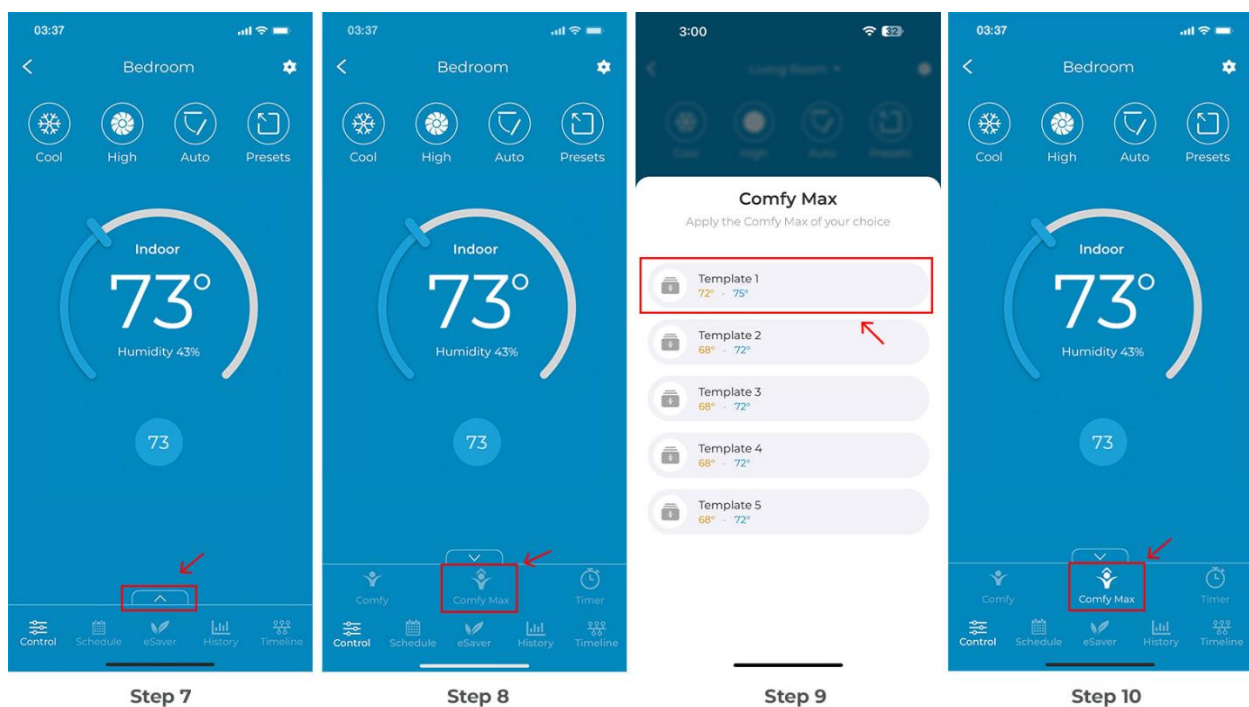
03:37

Bedroom

Cool High Auto Presets

Indoor
73°
Humidity 43%

73

Control Schedule eSaver History Timeline

Step 7

03:37

Bedroom

Cool High Auto Presets

Indoor
73°
Humidity 43%

73

Comfy Comfy Max Timer

Control Schedule eSaver History Timeline

Step 8

3:00

Living Room

Cool High Auto Presets

Comfy Max
Apply the Comfy Max of your choice

Template 1
72° - 75°

Template 2
68° - 72°

Template 3
68° - 72°

Template 4
68° - 72°

Template 5
68° - 72°

Step 9

03:37

Bedroom

Cool High Auto Presets

Indoor
73°
Humidity 43%

73

Comfy Comfy Max Timer

Control Schedule eSaver History Timeline

Step 10